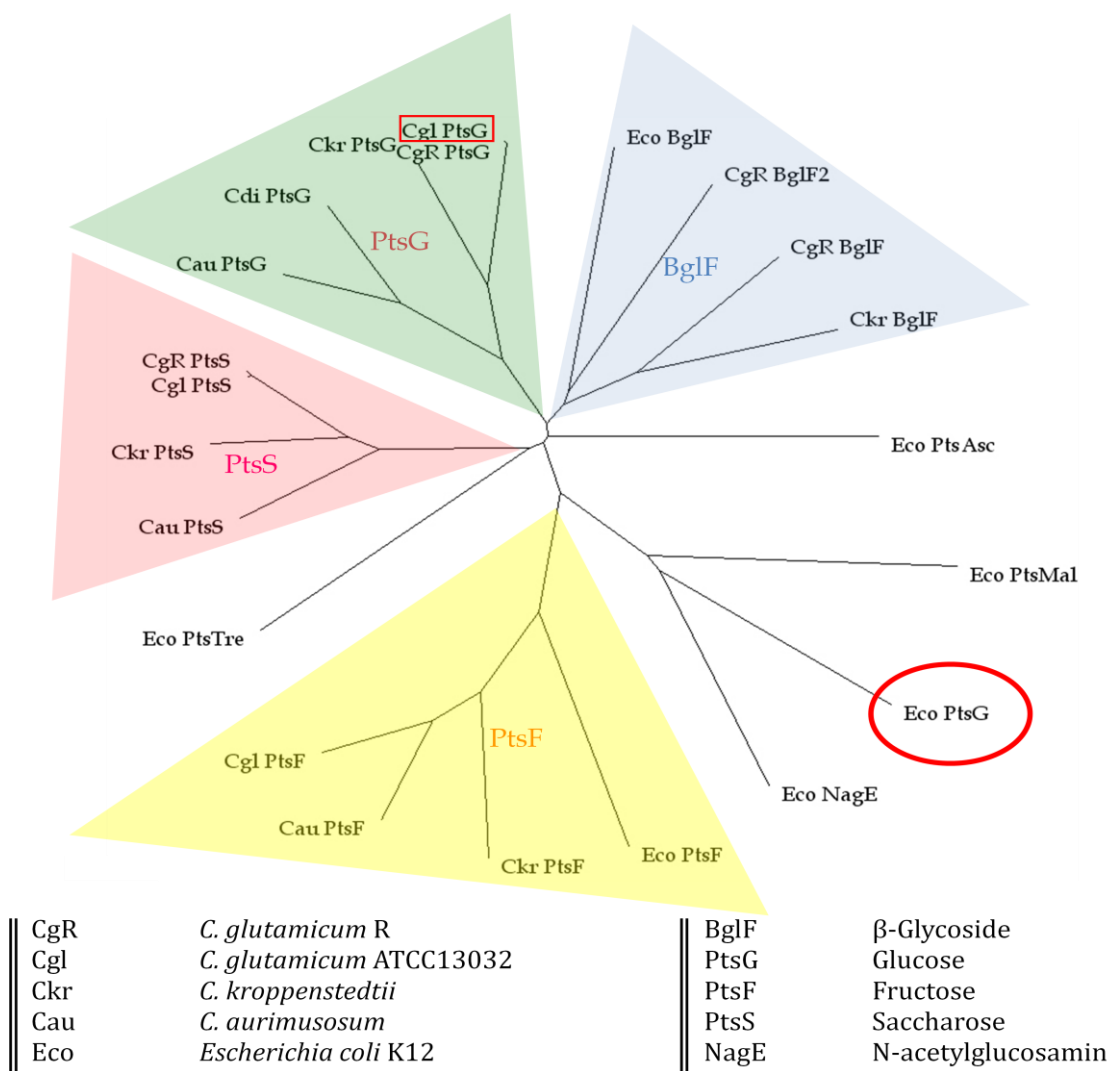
Cgl PtsG
Ckr PtsG
CgR PtsG
Cdi PtsG
PtsG
Cau PtsG

Eco BglF
CgR BglF2
CgR BglF
BglF
Ckr BglF

CgR PtsS
Cgl PtsS
Ckr PtsS
PtsS
Cau PtsS

Eco PtsAsc
Eco PtsMal
Eco PtsTre
Eco PtsG
Eco NagE

Cgl PtsF
PtsF
Cau PtsF
Ckr PtsF
Eco PtsF

| | |
|---|---|
| CgR | *C. glutamicum* R |
| Cgl | *C. glutamicum* ATCC13032 |
| Ckr | *C. kroppenstedtii* |
| Cau | *C. aurimusosum* |
| Eco | *Escherichia coli* K12 |

| | |
|---|---|
| BglF | β-Glycoside |
| PtsG | Glucose |
| PtsF | Fructose |
| PtsS | Saccharose |
| NagE | N-acetylglucosamin |